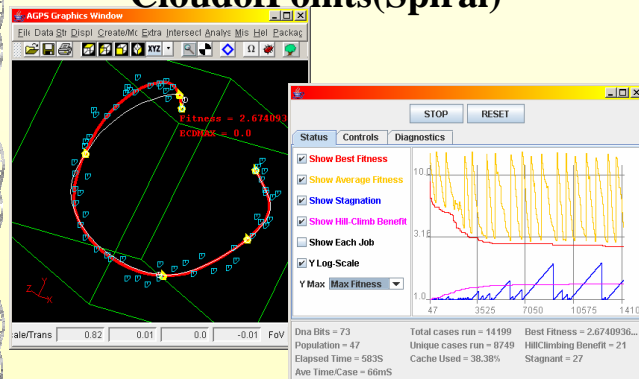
CloudOfPoints(Spiral)

AGPS Graphics Window

File Data Str Displ Create/Mc Extra Intersect Analys Mis Hel Packac

XYZ

Ω

Fitness = 2.674093

BCDMAX = 0.0

Z

X

ale/Trans 0.82 0.01 0.0 -0.01 FoV

STOP RESET

Status Controls Diagnostics

Show Best Fitness

Show Average Fitness

Show Stagnation

Show Hill-Climb Benefit

Show Each Job

Y Log-Scale

Y Max Max Fitness

10.0

3.16

1.0

47 3525 7050 10575 1410

Dna Bits = 73

Population = 47

Elapsed Time = 583S

Ave Time/Case = 66mS

Total cases run = 14199

Unique cases run = 8749

Cache Used = 38.38%

Best Fitness = 2.6740936...

HillClimbing Benefit = 21

Stagnant = 27